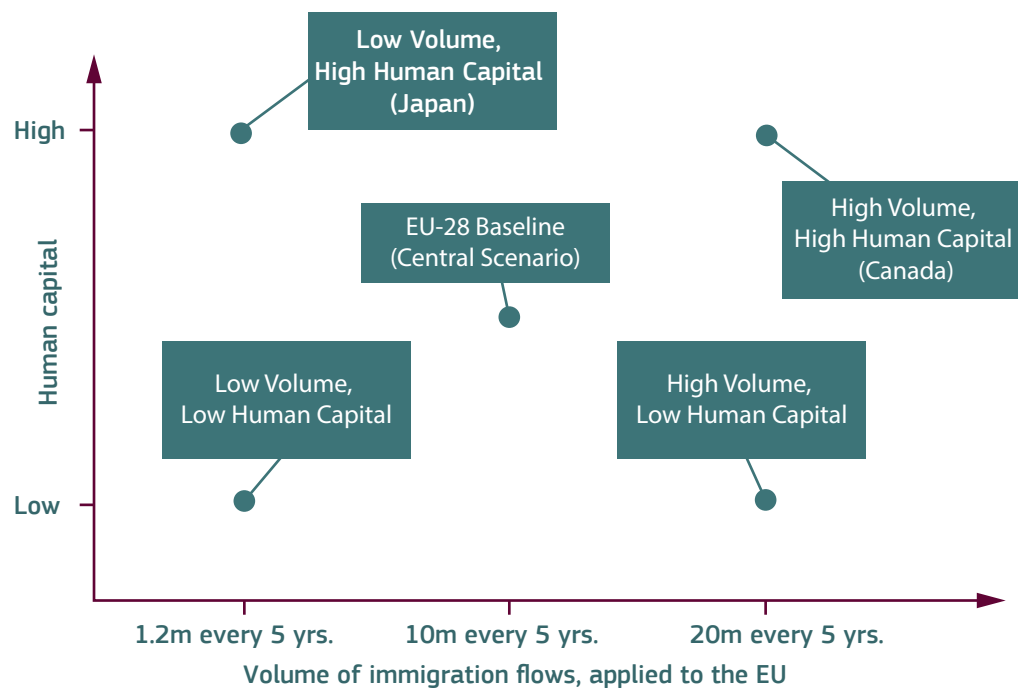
Low Volume, High Human Capital (Japan)

High

Human capital

EU-28 Baseline (Central Scenario)

High Volume, High Human Capital (Canada)

Low Volume, Low Human Capital

High Volume, Low Human Capital

Low

1.2m every 5 yrs.

10m every 5 yrs.

20m every 5 yrs.

Volume of immigration flows, applied to the EU